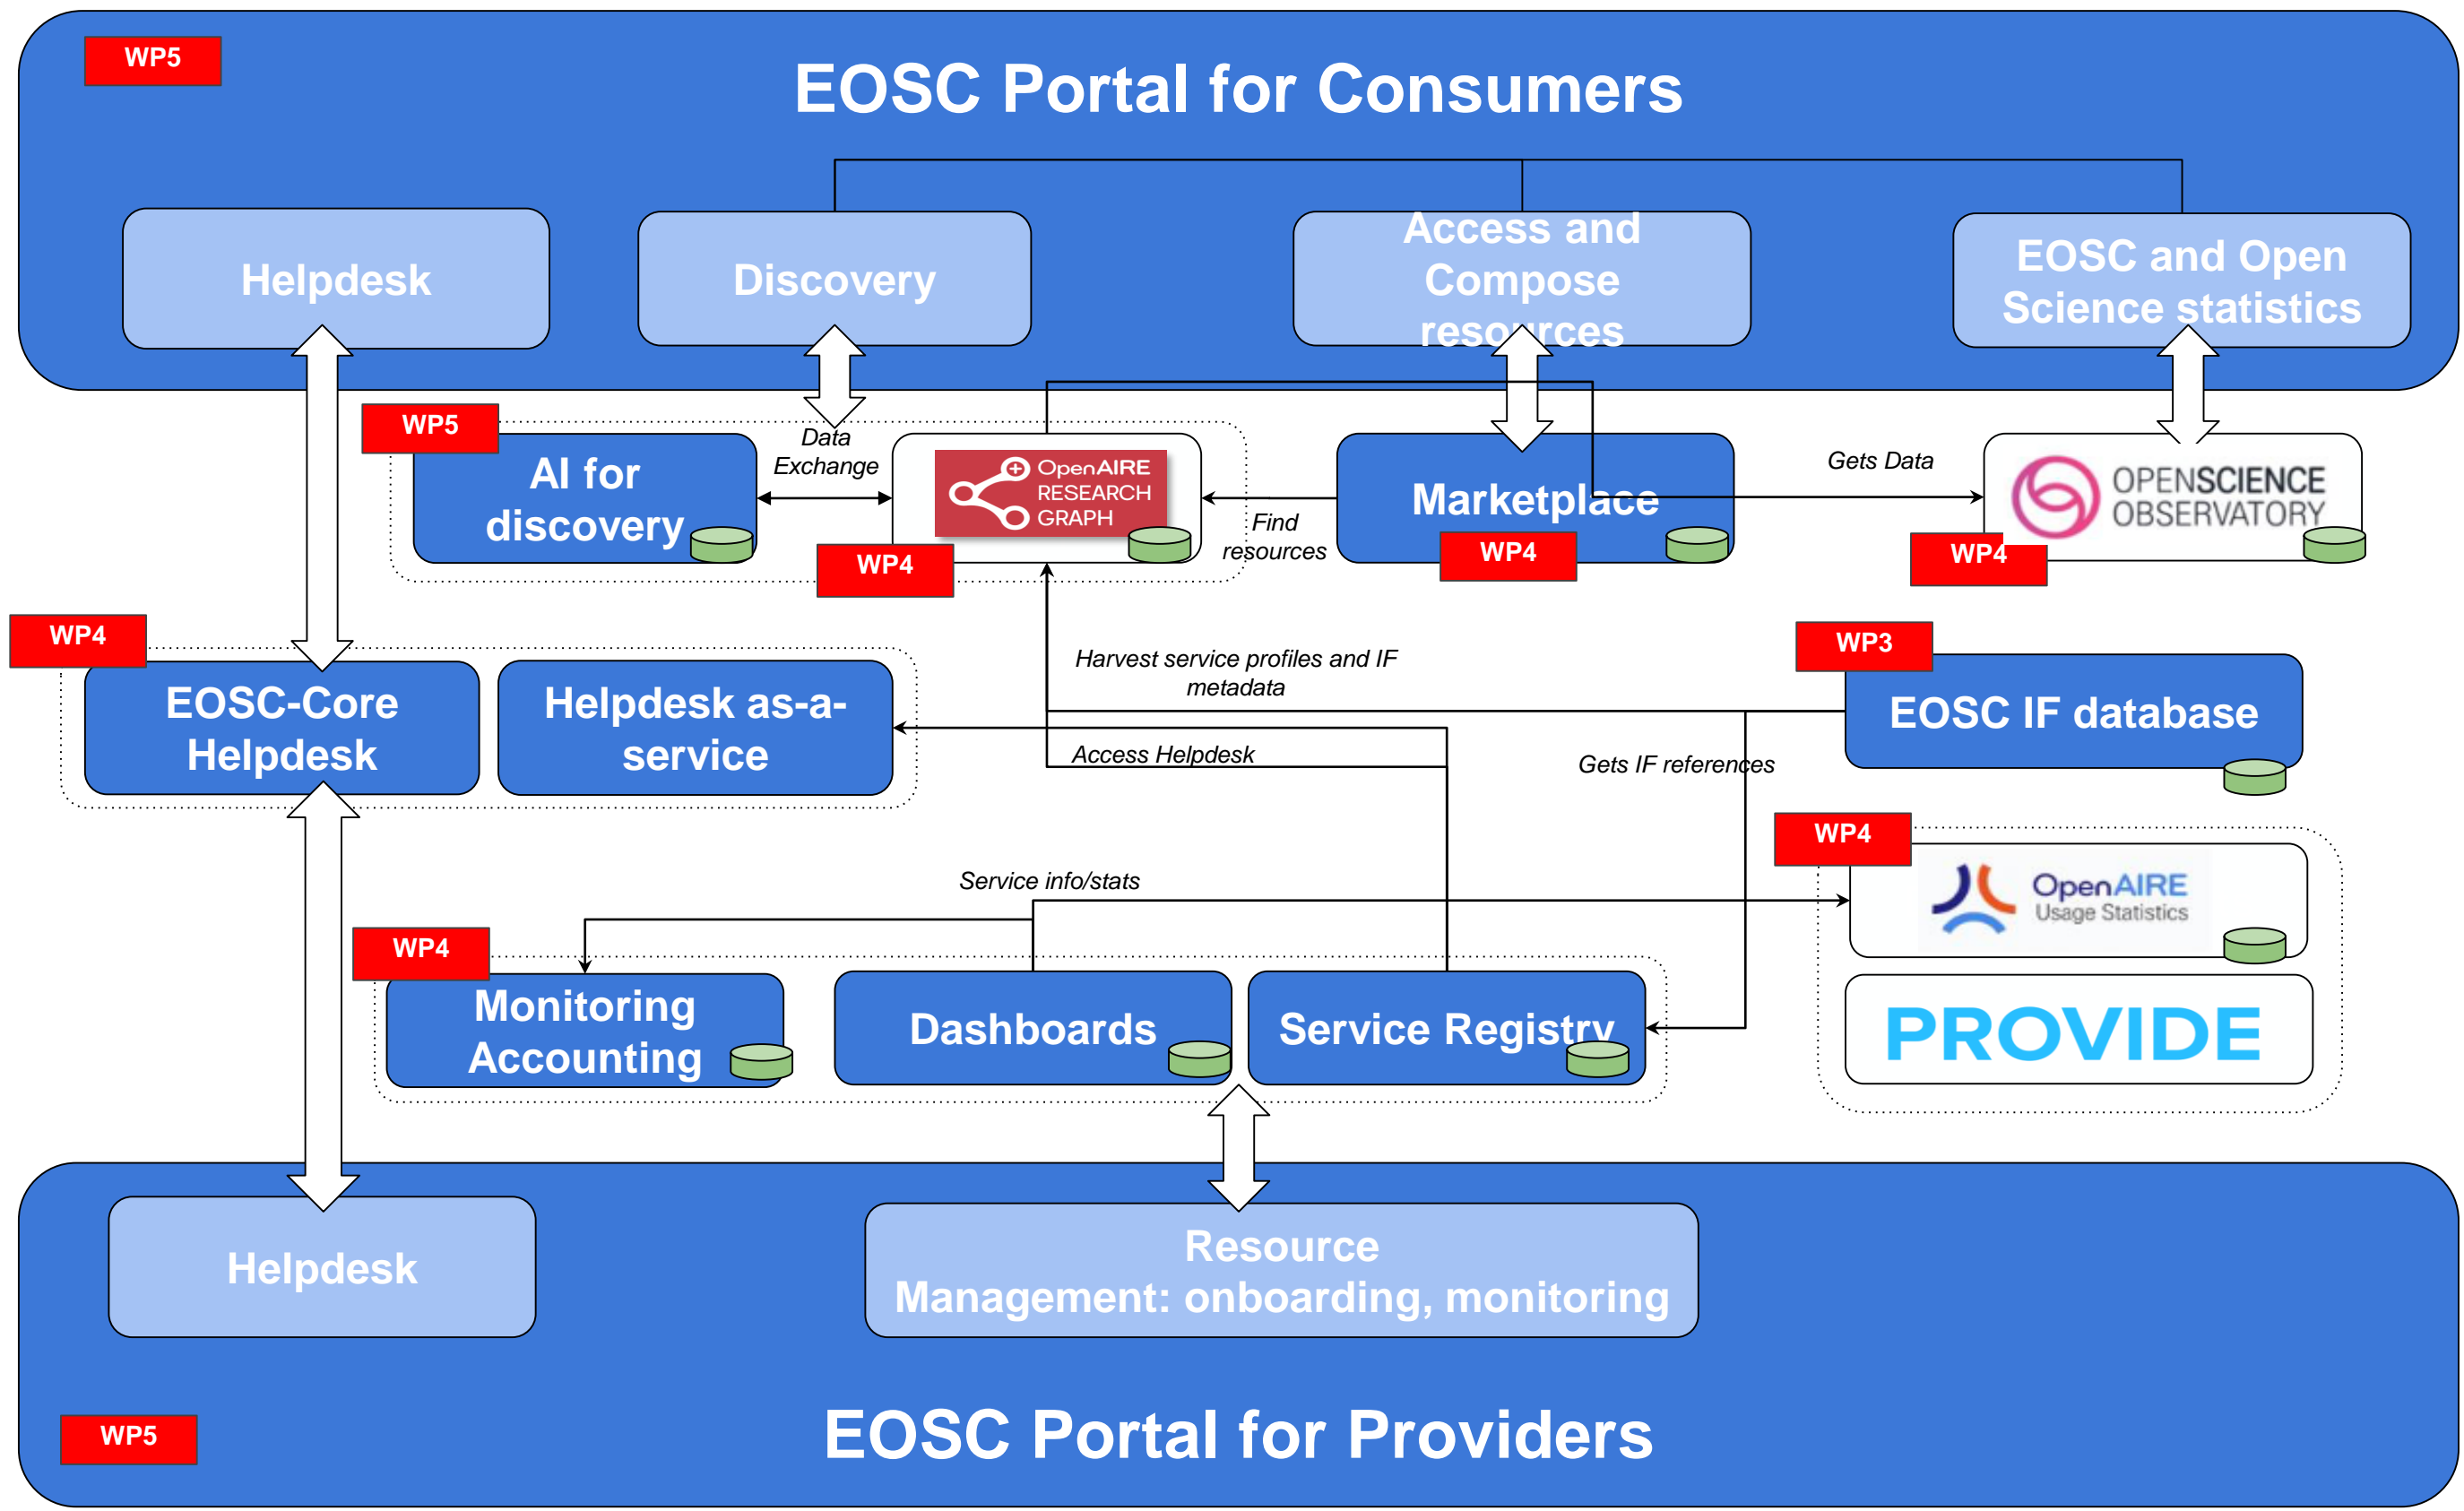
WP5

EOSC Portal for Consumers

Helpdesk

Discovery

Access and Compose resources

EOSC and Open Science statistics

WP5

AI for discovery

Data Exchange

OpenAIRE RESEARCH GRAPH

WP4

Find resources

Marketplace

WP4

Gets Data

OPENSCIENCE OBSERVATORY

WP4

WP4

EOSC-Core Helpdesk

Helpdesk as-a-service

Harvest service profiles and IF metadata

WP3

EOSC IF database

Access Helpdesk

Gets IF references

WP4

OpenAIRE Usage Statistics

Service info/stats

WP4

Monitoring Accounting

Dashboards

Service Registry

PROVIDE

Helpdesk

Resource Management: onboarding, monitoring

WP5

EOSC Portal for Providers